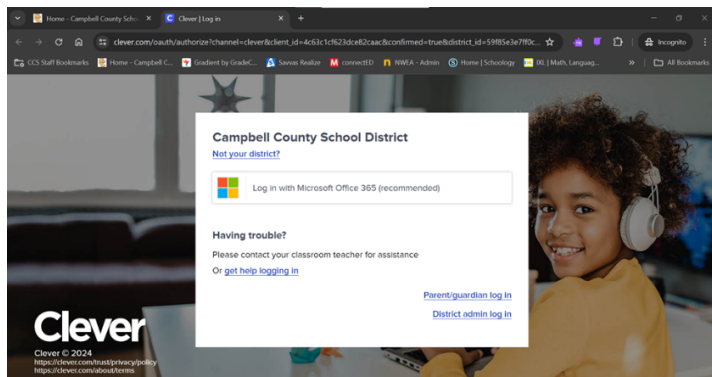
Home - Campbell County Scho ×
Clever | Log in ×
+

clever.com/oauth/authorize?channel=clever&client_id=4c63c1cf623dce82caac&confirmed=true&district_id=59f85e3e7f0c...

Incognito

CCS Staff Bookmarks
Home - Campbell C...
Gradient by GradeC...
Savvas Realize
connectED
NWEA - Admin
Home | Schoology
IXL | Math, Languag...
»
All Bookmarks

Campbell County School District
Not your district?

Log in with Microsoft Office 365 (recommended)

Having trouble?
Please contact your classroom teacher for assistance
Or get help logging in

Parent/guardian log in
District admin log in

Clever
Clever © 2024
https://clever.com/trust/privacy/policy
https://clever.com/about/terms